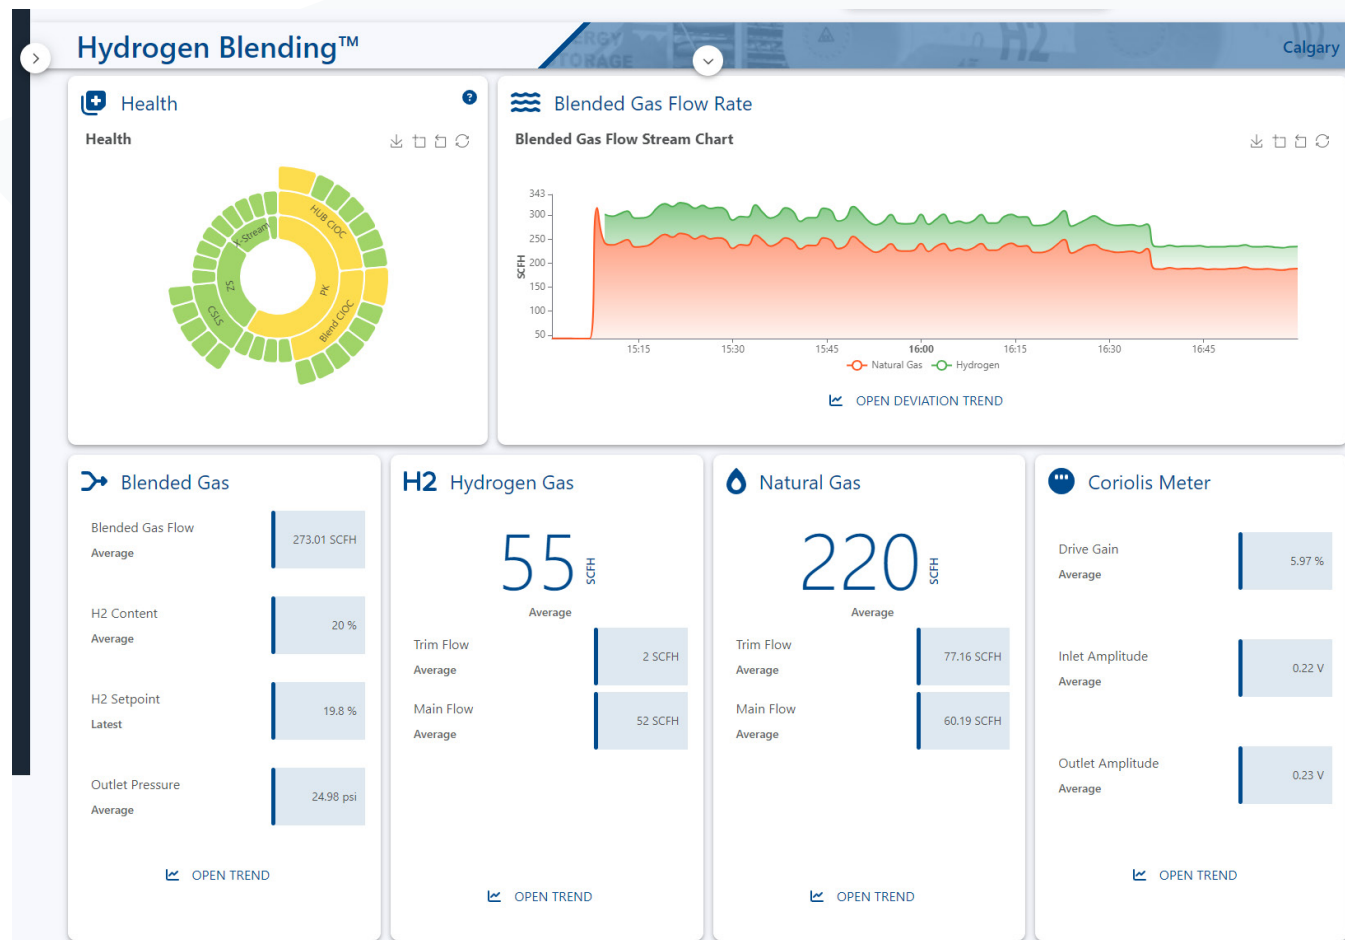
Hydrogen Blending™

Calgary

Health

Health

HUB CIOC

X-Stream

SZ

PK

CSLS

Blend CIOC

Blended Gas Flow Rate

Blended Gas Flow Stream Chart

| 343 |
| 300 |
| 250 |
| 200 |
| 150 |
| 100 |
| 50 |

SCFH

15:15 15:30 15:45 16:00 16:15 16:30 16:45

Natural Gas Hydrogen

OPEN DEVIATION TREND

Blended Gas

Blended Gas Flow
Average
273.01 SCFH

H2 Content
Average
20 %

H2 Setpoint
Latest
19.8 %

Outlet Pressure
Average
24.98 psi

OPEN TREND

H2 Hydrogen Gas

55 SCFH

Average

Trim Flow
Average
2 SCFH

Main Flow
Average
52 SCFH

OPEN TREND

Natural Gas

220 SCFH

Average

Trim Flow
Average
77.16 SCFH

Main Flow
Average
60.19 SCFH

OPEN TREND

Coriolis Meter

Drive Gain
Average
5.97 %

Inlet Amplitude
Average
0.22 V

Outlet Amplitude
Average
0.23 V

OPEN TREND